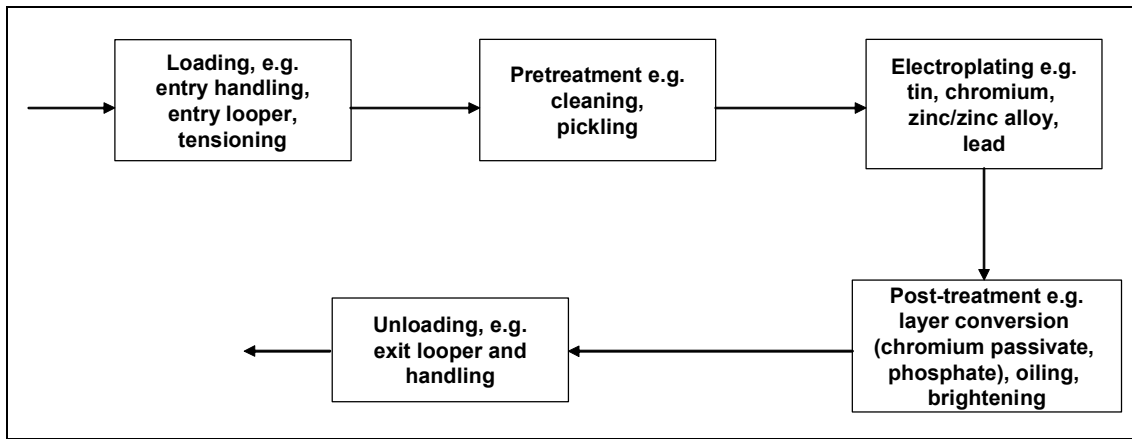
Loading, e.g. entry handling, entry looper, tensioning

Pretreatment e.g. cleaning, pickling

Electroplating e.g. tin, chromium, zinc/zinc alloy, lead

Post-treatment e.g. layer conversion (chromium passivate, phosphate), oiling, brightening

Unloading, e.g. exit looper and handling